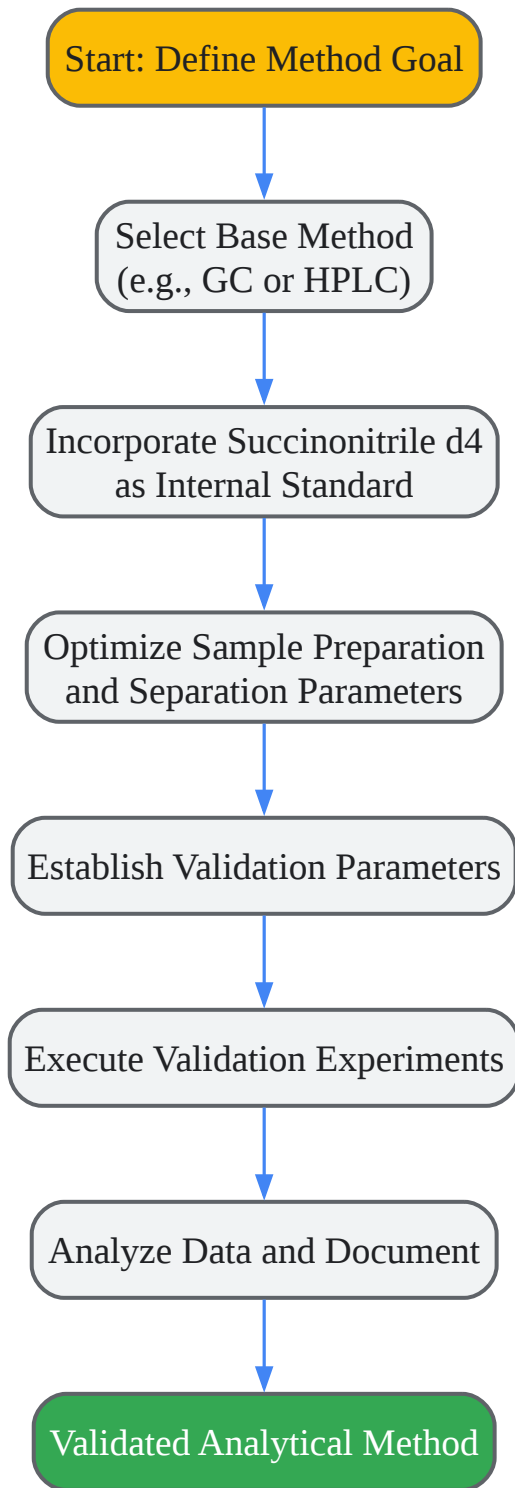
Start: Define Method Goal

Select Base Method (e.g., GC or HPLC)

Incorporate Succinonitrile d4 as Internal Standard

Optimize Sample Preparation and Separation Parameters

Establish Validation Parameters

Execute Validation Experiments

Analyze Data and Document

Validated Analytical Method